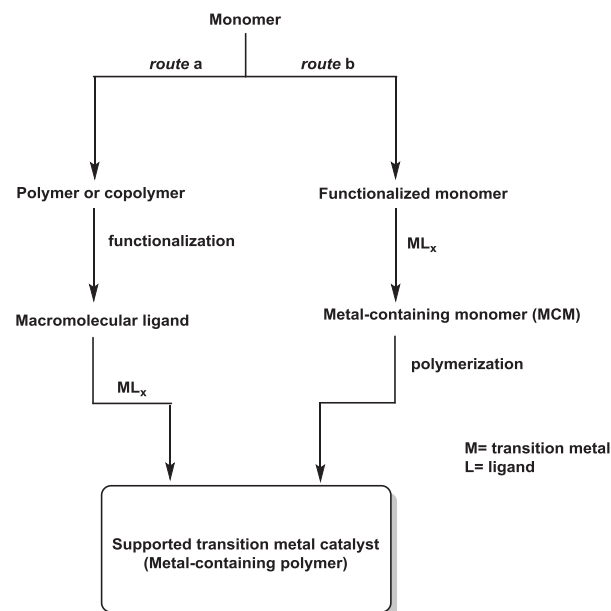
Monomer

route a

route b

Polymer or copolymer

functionalization

Macromolecular ligand

$ML_x$

Functionalized monomer

$ML_x$

Metal-containing monomer (MCM)

polymerization

M= transition metal
L= ligand

Supported transition metal catalyst
(Metal-containing polymer)